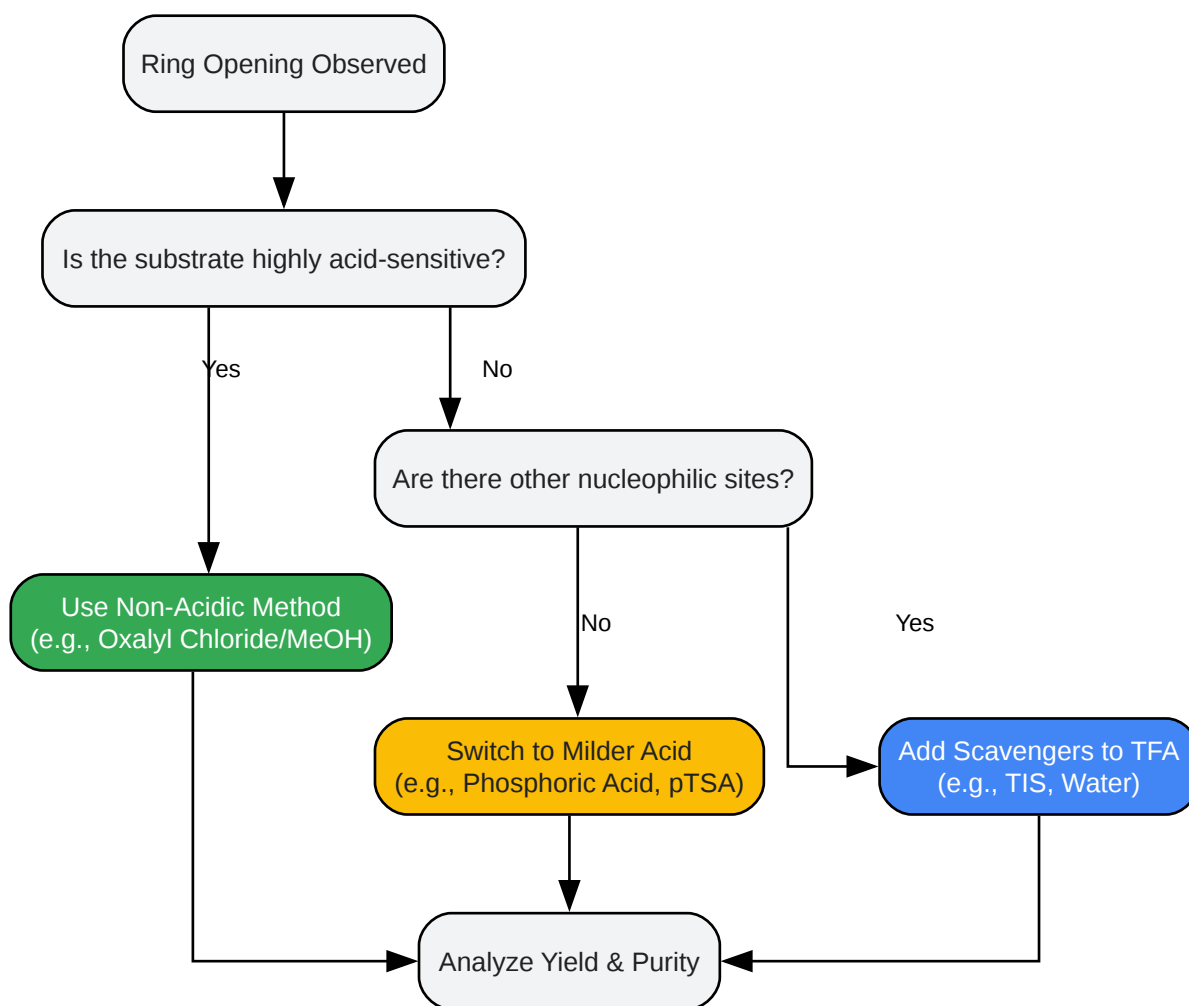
Ring Opening Observed

Is the substrate highly acid-sensitive?

Yes

No

Are there other nucleophilic sites?

Use Non-Acidic Method
(e.g., Oxalyl Chloride/MeOH)

No

Yes

Switch to Milder Acid
(e.g., Phosphoric Acid, pTSA)

Add Scavengers to TFA
(e.g., TIS, Water)

Analyze Yield & Purity